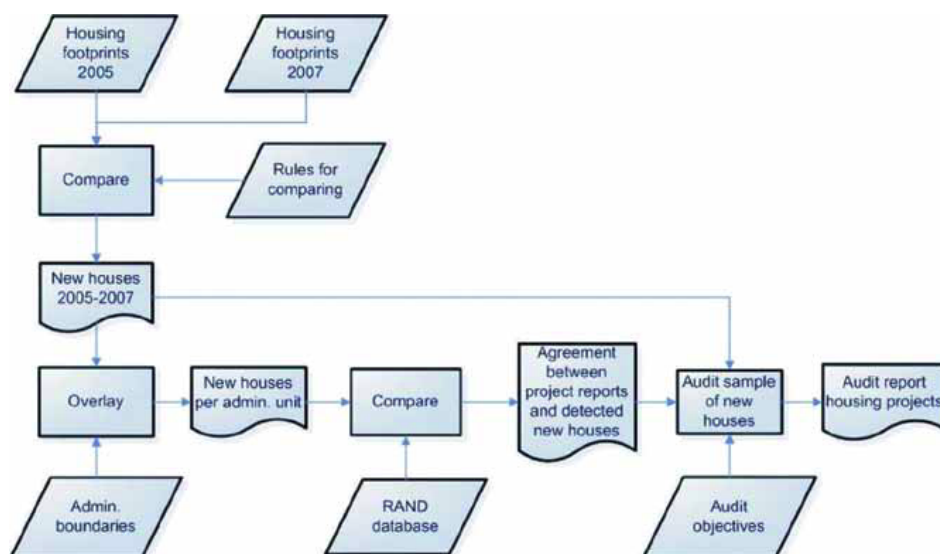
Housing footprints 2005

Housing footprints 2007

Compare

Rules for comparing

New houses 2005-2007

Overlay

New houses per admin. unit

Compare

Agreement between project reports and detected new houses

Audit sample of new houses

Audit report housing projects

Admin. boundaries

RAND database

Audit objectives